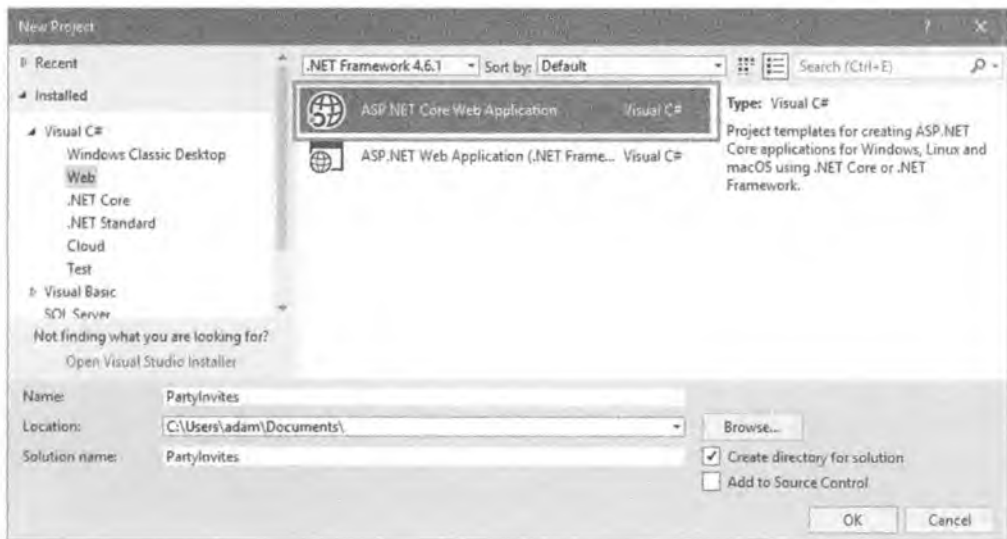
New Project

Recent

Installed

Visual C#

Windows Classic Desktop

Web

.NET Core

.NET Standard

Cloud

Test

Visual Basic

SQL Server

Not finding what you are looking for?

Open Visual Studio Installer

.NET Framework 4.6.1

Sort by: Default

Search (Ctrl+E)

ASP.NET Core Web Application Visual C#

ASP.NET Web Application (.NET Frame... Visual C#

Type: Visual C#

Project templates for creating ASP.NET Core applications for Windows, Linux and macOS using .NET Core or .NET Framework.

Name: PartyInvites

Location: C:\Users\adam\Documents\

Solution name: PartyInvites

Browse...

Create directory for solution

Add to Source Control

OK

Cancel